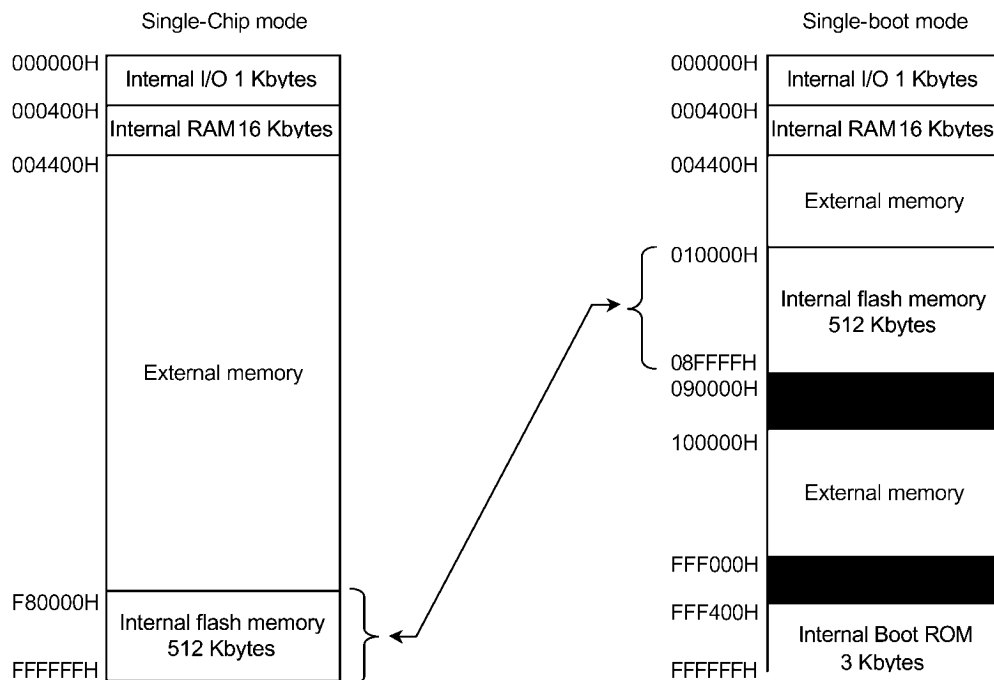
Single-Chip mode

000000H
Internal I/O 1 Kbytes
000400H
Internal RAM 16 Kbytes
004400H
External memory
F80000H
Internal flash memory 512 Kbytes
FFFFFFH

Single-boot mode

000000H
Internal I/O 1 Kbytes
000400H
Internal RAM 16 Kbytes
004400H
External memory
010000H
Internal flash memory 512 Kbytes
08FFFFH
090000H
100000H
External memory
FFF000H
FFF400H
Internal Boot ROM 3 Kbytes
FFFFFFH